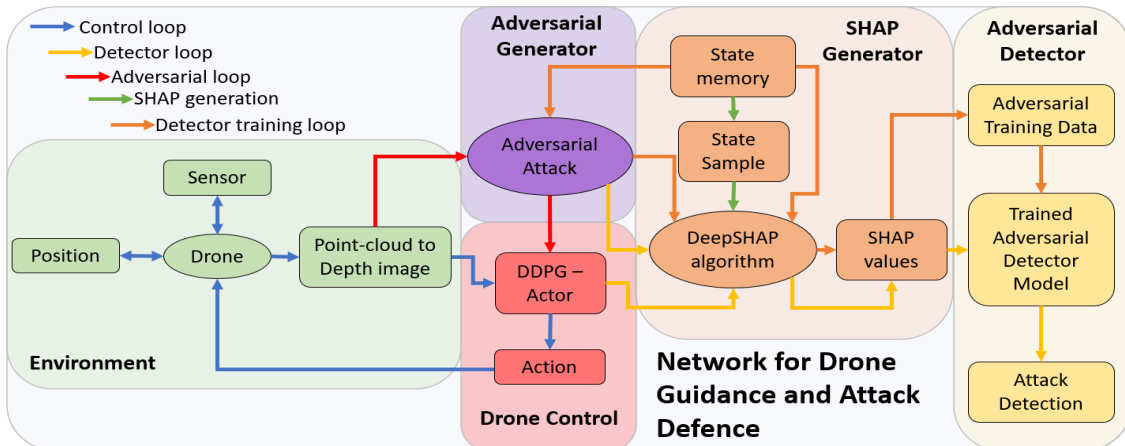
Control loop
Detector loop
Adversarial loop
SHAP generation
Detector training loop

Adversarial Generator

SHAP Generator

Adversarial Detector

State memory

Adversarial Training Data

State Sample

Adversarial Attack

Sensor

Drone

Position

Point-cloud to Depth image

DDPG – Actor

DeepSHAP algorithm

SHAP values

Trained Adversarial Detector Model

Action

Environment

Drone Control

Network for Drone Guidance and Attack Defence

Attack Detection